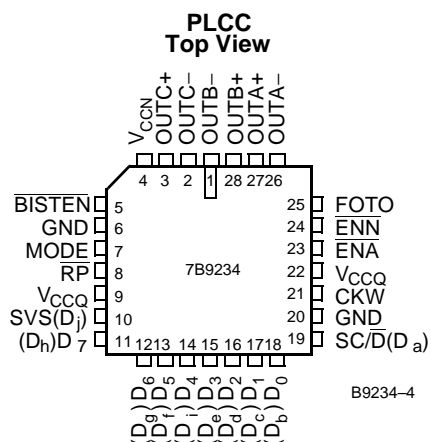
PLCC
Top View

$V_{CCN}$
OUTC+
OUTC–
OUTB–
OUTB+
OUTA+
OUTA–

4 3 2 1 28 27 26

$\overline{BISTEN}$ 5
GND 6
MODE 7
$\overline{RP}$ 8
$V_{CCQ}$ 9
SVS($D_j$) 10
($D_h$)$D_7$ 11

25 FOTO
24 $\overline{ENN}$
23 $\overline{ENA}$
22 $V_{CCQ}$
21 CKW
20 GND
19 SC/$\overline{D}$($D_a$)

7B9234

12 13 14 15 16 17 18

($D_g$)$D_6$
($D_f$)$D_5$
($D_i$)$D_4$
($D_e$)$D_3$
($D_d$)$D_2$
($D_c$)$D_1$
($D_b$)$D_0$

B9234–4